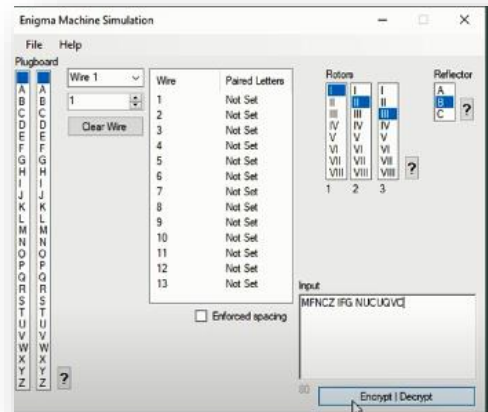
Enigma Machine Simulation

File Help

Plugboard

A B C D E F G H I J K L M N O P Q R S T U V W X Y Z

A B C D E F G H I J K L M N O P Q R S T U V W X Y Z

?

Wire 1

1

Clear Wire

| Wire | Paired Letters |
|---|---|
| 1 | Not Set |
| 2 | Not Set |
| 3 | Not Set |
| 4 | Not Set |
| 5 | Not Set |
| 6 | Not Set |
| 7 | Not Set |
| 8 | Not Set |
| 9 | Not Set |
| 10 | Not Set |
| 11 | Not Set |
| 12 | Not Set |
| 13 | Not Set |

Enforced spacing

Rotors

I II III IV V VI VII VIII

I II III IV V VI VII VIII

I II III IV V VI VII VIII

1 2 3

?

Reflector

A B C

?

Input

MFNCZ IFG NUCUQVC

80

Encrypt | Decrypt